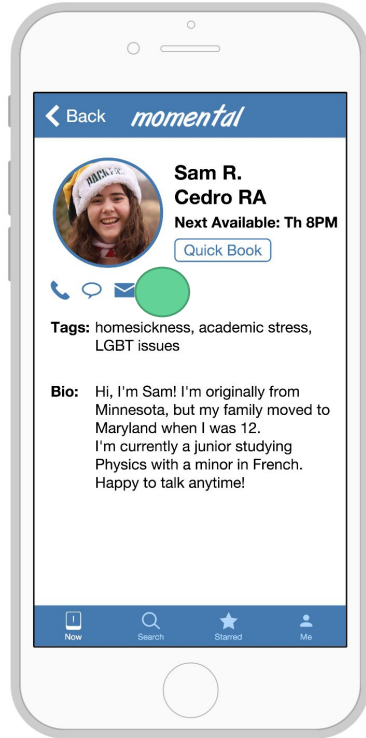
Back momental

Sam R.
Cedro RA
Next Available: Th 8PM
Quick Book

Tags: homesickness, academic stress, LGBT issues

Bio: Hi, I'm Sam! I'm originally from Minnesota, but my family moved to Maryland when I was 12.
I'm currently a junior studying Physics with a minor in French.
Happy to talk anytime!

Now Search Starred Me